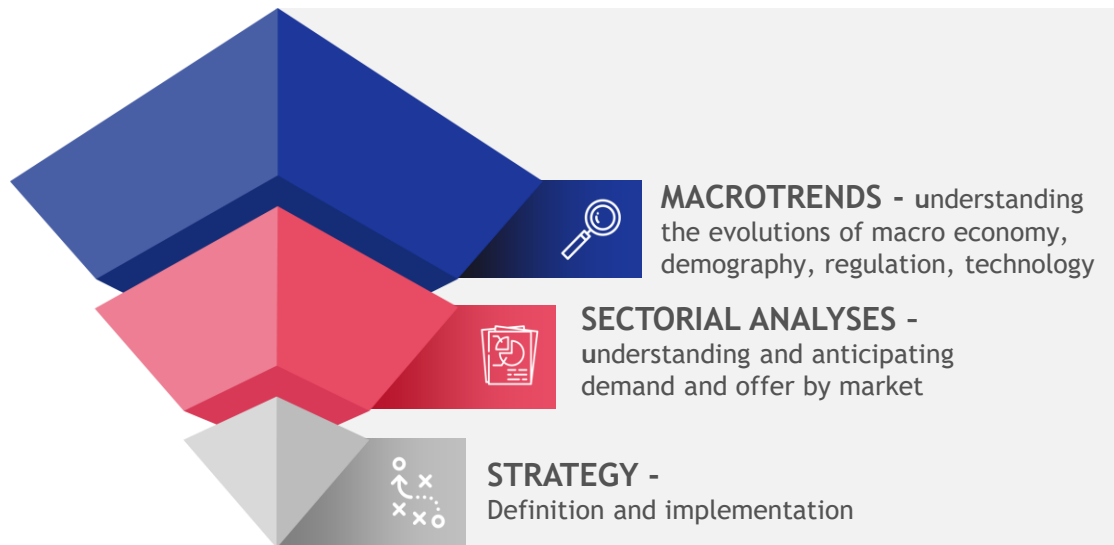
MACROTRENDS - understanding the evolutions of macro economy, demography, regulation, technology

SECTORIAL ANALYSES - understanding and anticipating demand and offer by market

STRATEGY - Definition and implementation